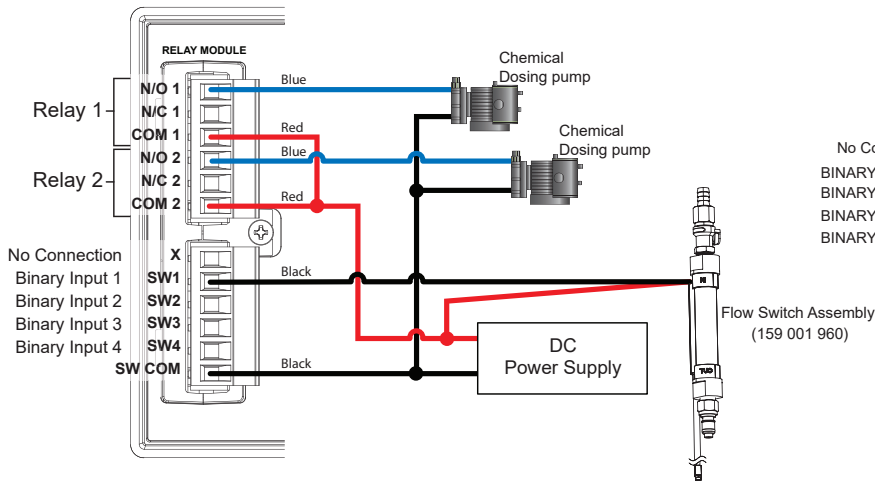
RELAY MODULE

Relay 1
N/O 1
N/C 1
COM 1

Relay 2
N/O 2
N/C 2
COM 2

No Connection X
Binary Input 1 SW1
Binary Input 2 SW2
Binary Input 3 SW3
Binary Input 4 SW4
SW COM

Blue
Red
Blue
Red
Black
Black

Chemical Dosing pump

Chemical Dosing pump

DC Power Supply

Flow Switch Assembly (159 001 960)

No Co
BINARY
BINARY
BINARY
BINARY